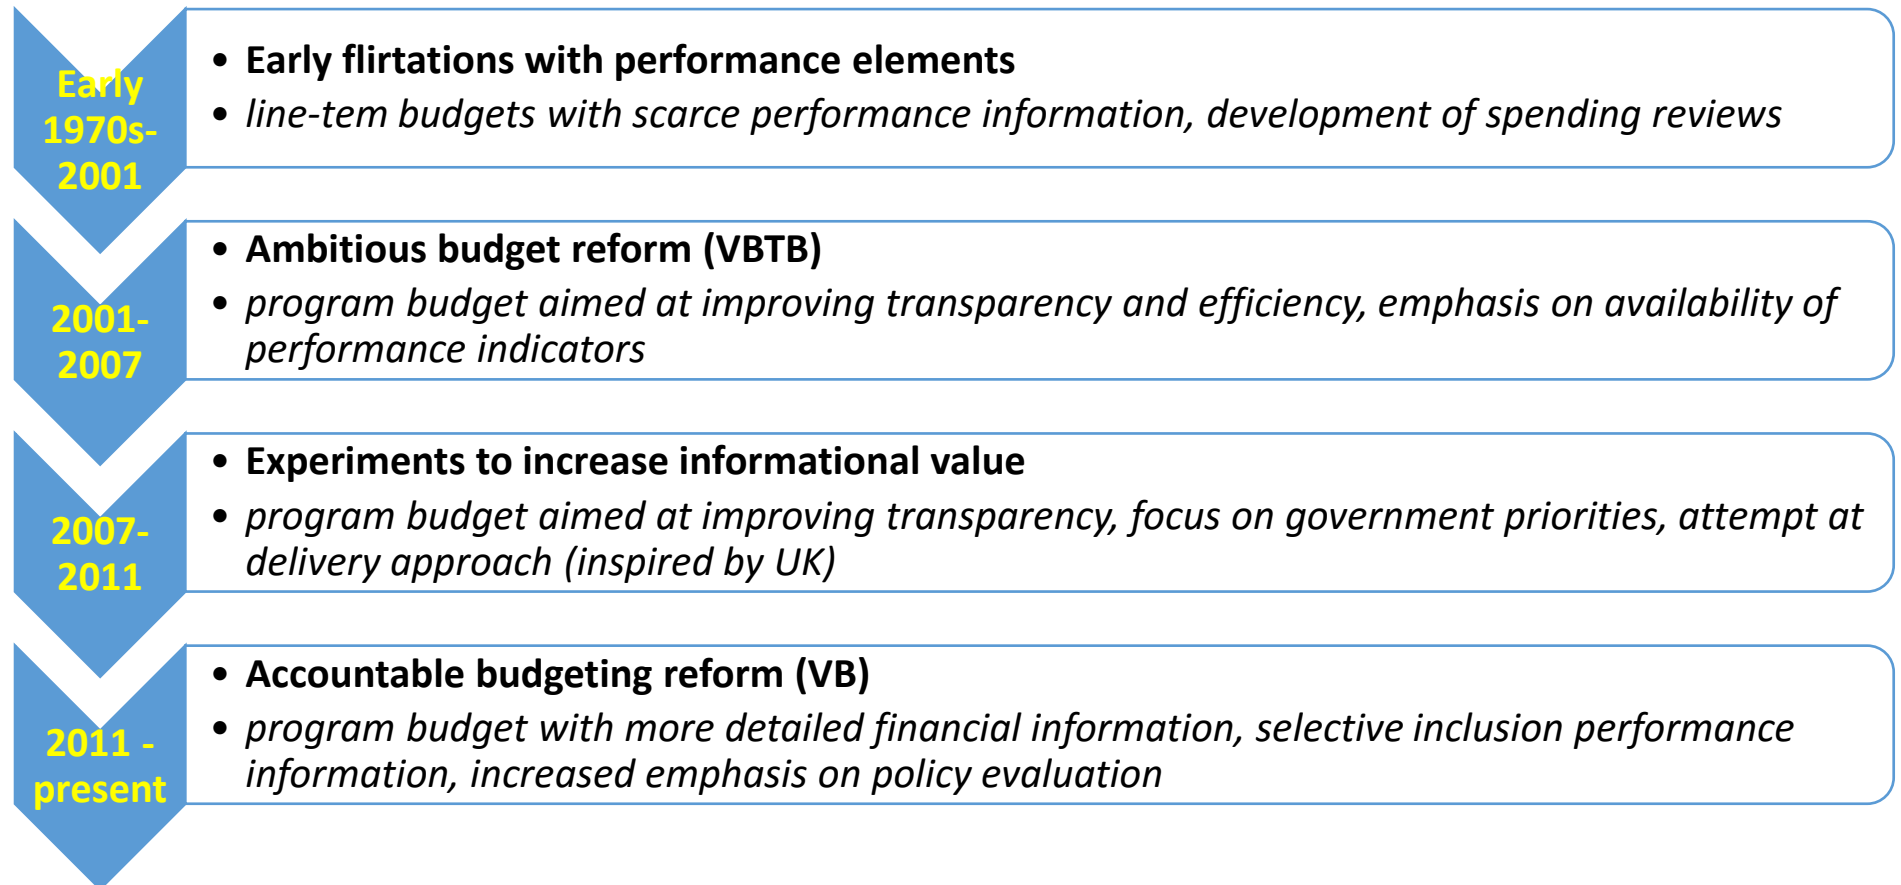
Early 1970s-2001

- Early flirtations with performance elements
- line-tem budgets with scarce performance information, development of spending reviews

2001-2007

- Ambitious budget reform (VBTB)
- program budget aimed at improving transparency and efficiency, emphasis on availability of performance indicators

2007-2011

- Experiments to increase informational value
- program budget aimed at improving transparency, focus on government priorities, attempt at delivery approach (inspired by UK)

2011 - present

- Accountable budgeting reform (VB)
- program budget with more detailed financial information, selective inclusion performance information, increased emphasis on policy evaluation